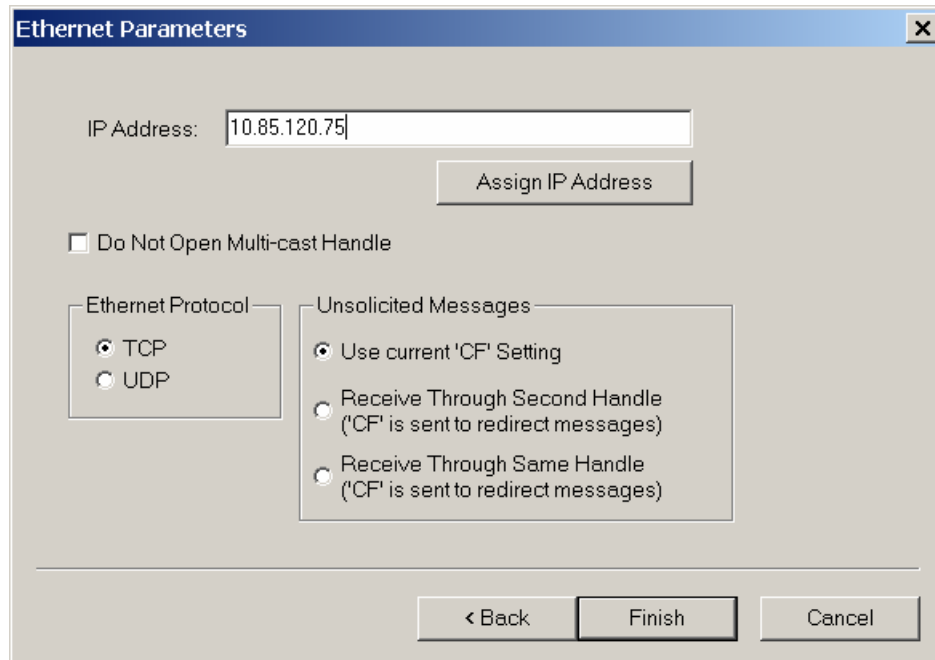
Ethernet Parameters

IP Address: 10.85.120.75

Assign IP Address

Do Not Open Multi-cast Handle

Ethernet Protocol
TCP
UDP

Unsolicited Messages
Use current 'CF' Setting
Receive Through Second Handle ('CF' is sent to redirect messages)
Receive Through Same Handle ('CF' is sent to redirect messages)

< Back
Finish
Cancel